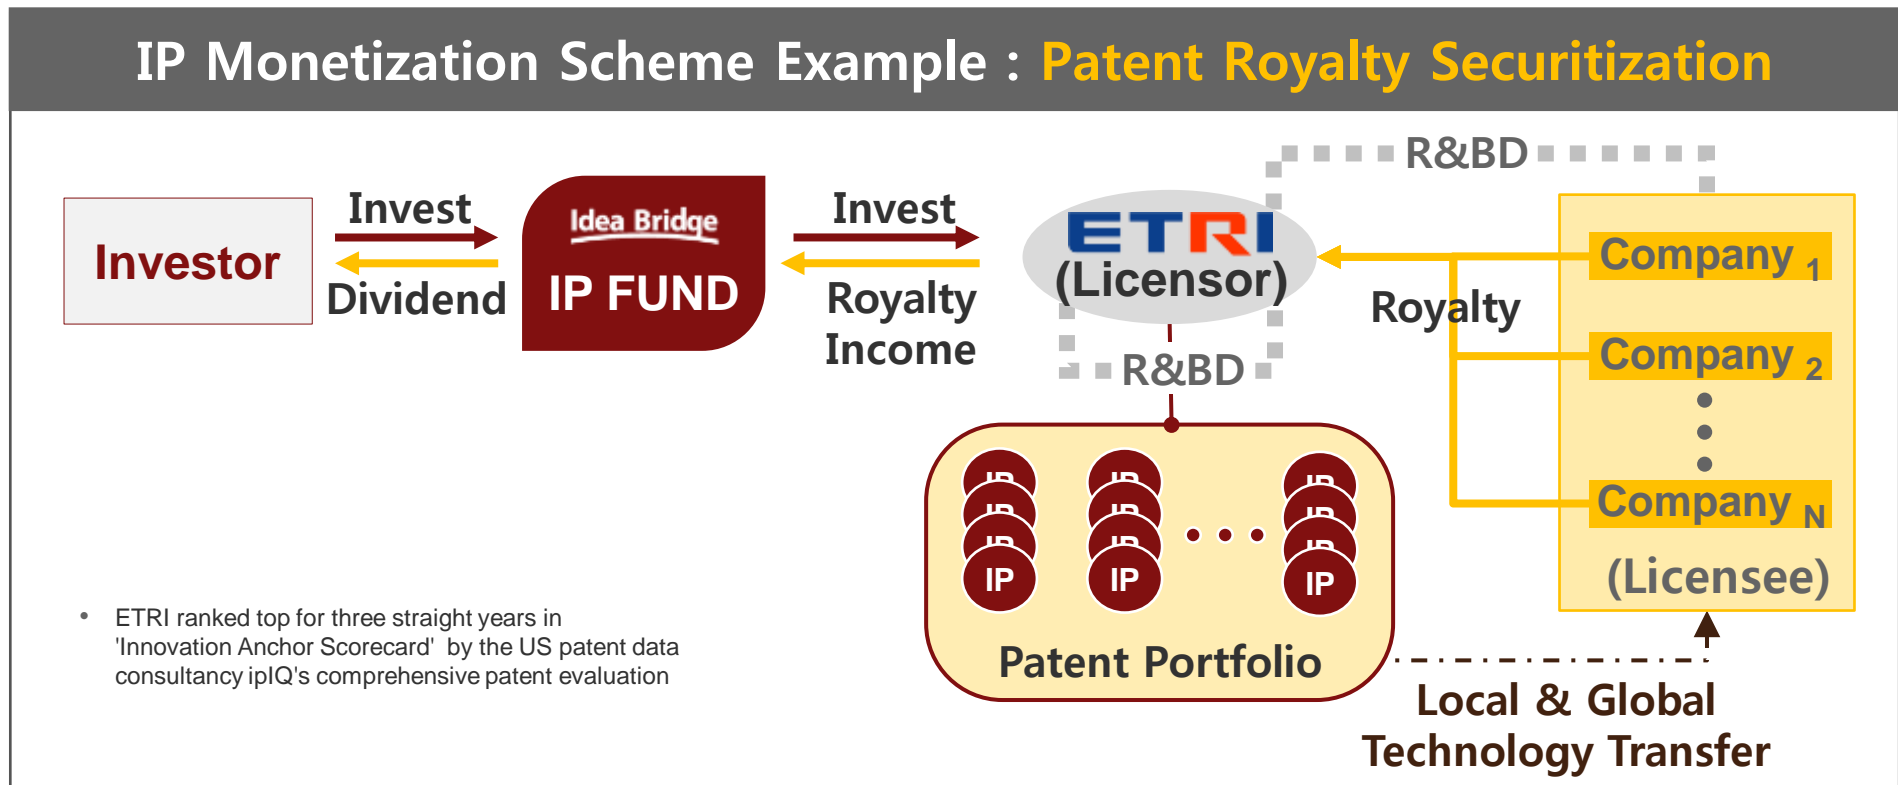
IP Monetization Scheme Example : Patent Royalty Securitization

Investor

Invest

Dividend

Idea Bridge

IP FUND

Invest

Royalty Income

R&BD

ETRI

(Licensor)

R&BD

Royalty

Company 1

Company 2

Company N

(Licensee)

IP IP IP IP

IP IP IP IP

IP IP IP IP

Patent Portfolio

Local & Global Technology Transfer

• ETRI ranked top for three straight years in 'Innovation Anchor Scorecard' by the US patent data consultancy ipIQ's comprehensive patent evaluation